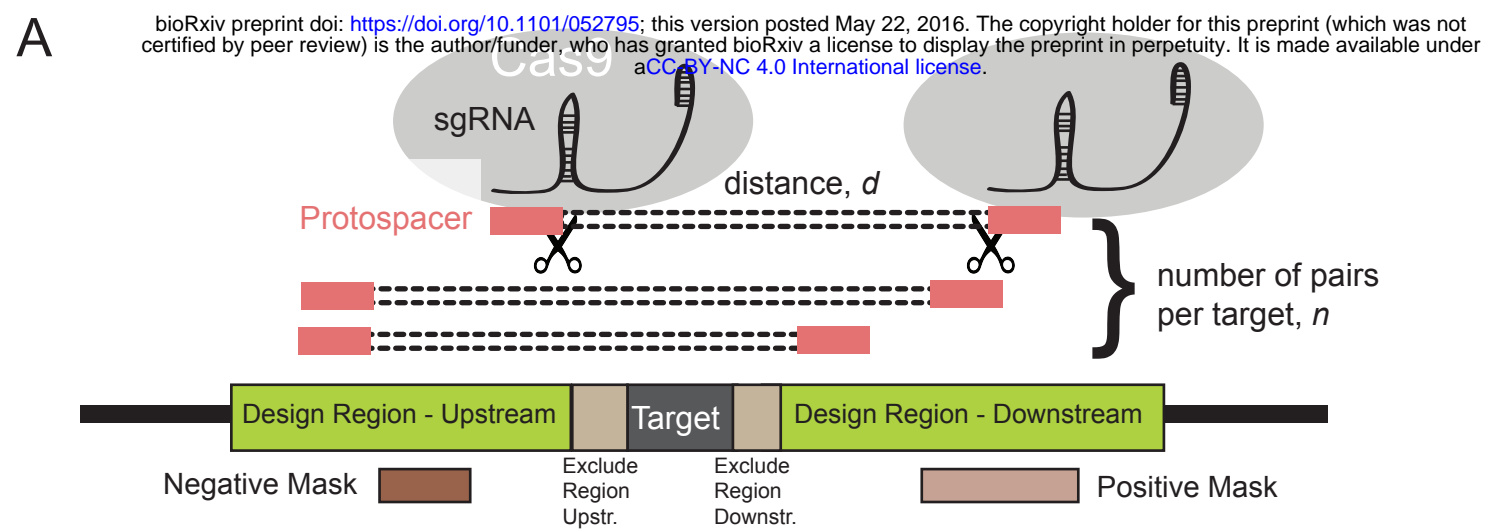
A

bioRxiv preprint doi: https://doi.org/10.1101/052795; this version posted May 22, 2016. The copyright holder for this preprint (which was not certified by peer review) is the author/funder, who has granted bioRxiv a license to display the preprint in perpetuity. It is made available under aCC-BY-NC 4.0 International license.

Cas9

sgRNA

distance, *d*

Protospacer

number of pairs per target, *n*

Design Region - Upstream

Target

Design Region - Downstream

Exclude Region Upstr.

Exclude Region Downstr.

Negative Mask

Positive Mask